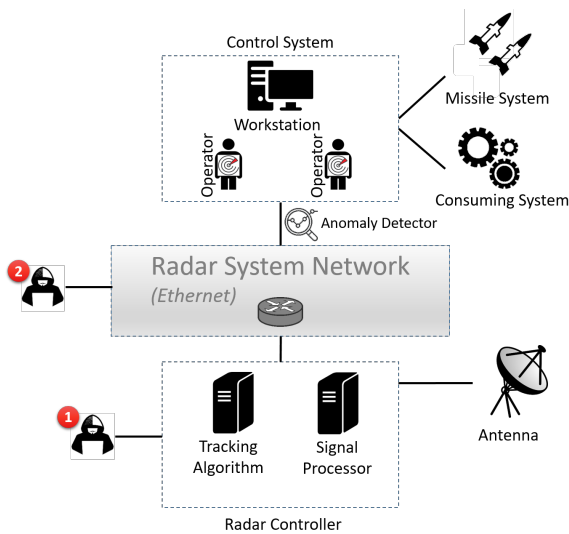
Control System

Workstation

Operator

Operator

Missile System

Consuming System

Anomaly Detector

2

Radar System Network

(Ethernet)

1

Tracking Algorithm

Signal Processor

Antenna

Radar Controller